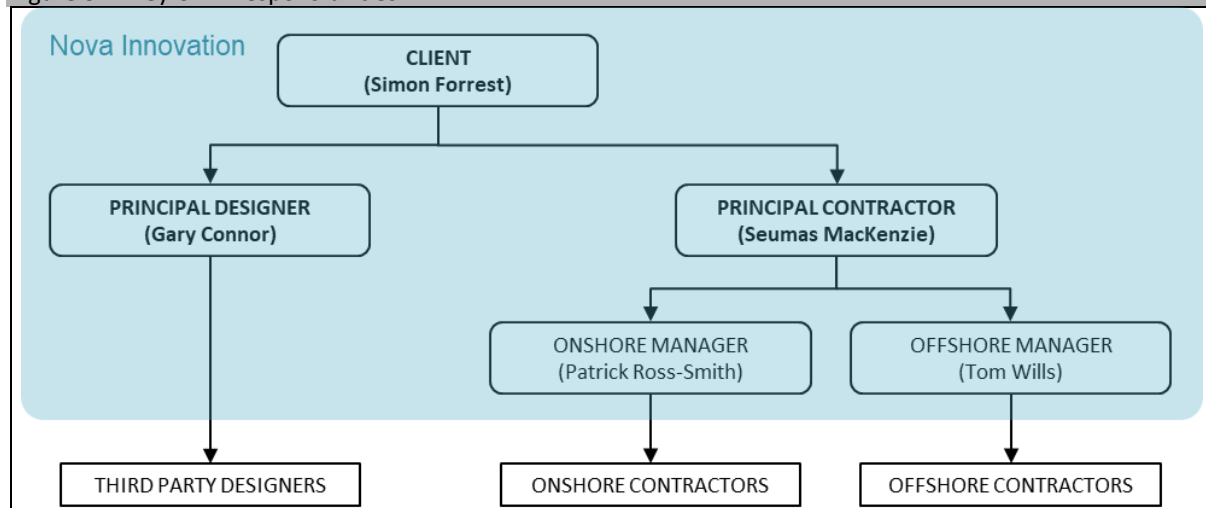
Nova Innovation

CLIENT
(Simon Forrest)

PRINCIPAL DESIGNER
(Gary Connor)

PRINCIPAL CONTRACTOR
(Seumas MacKenzie)

ONSHORE MANAGER
(Patrick Ross-Smith)

OFFSHORE MANAGER
(Tom Wills)

THIRD PARTY DESIGNERS

ONSHORE CONTRACTORS

OFFSHORE CONTRACTORS